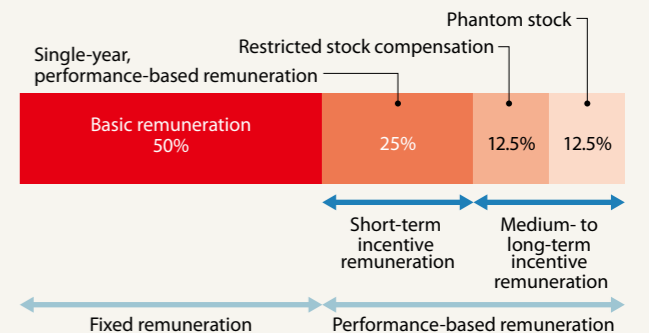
Phantom stock

Restricted stock compensation

Single-year, performance-based remuneration

Basic remuneration 50%

25%

12.5%

12.5%

Short-term incentive remuneration

Medium- to long-term incentive remuneration

Fixed remuneration

Performance-based remuneration